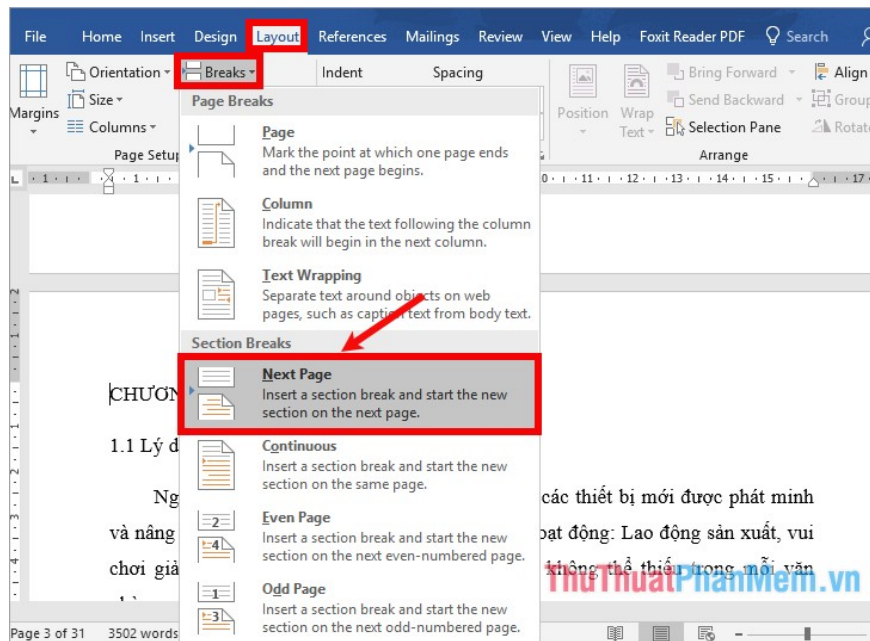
File Home Insert Design Layout References Mailings Review View Help Foxit Reader PDF Search

Orientation Breaks Indent Spacing

Margins Size Columns

Page Setup

Position Wrap Text Bring Forward Send Backward Selection Pane Align Group Rotate

Arrange

Page Breaks

Page
Mark the point at which one page ends and the next page begins.

Column
Indicate that the text following the column break will begin in the next column.

Text Wrapping
Separate text around objects on web pages, such as caption text from body text.

Section Breaks

Next Page
Insert a section break and start the new section on the next page.

Continuous
Insert a section break and start the new section on the same page.

Even Page
Insert a section break and start the new section on the next even-numbered page.

Odd Page
Insert a section break and start the new section on the next odd-numbered page.

CHƯƠN

1.1 Lý d

Ng các thiết bị mới được phát minh và nâng hoạt động: Lao động sản xuất, vui chơi giả không thể thiếu trong mỗi văn

ThuThuatPhanMem.vn

Page 3 of 31 3502 words